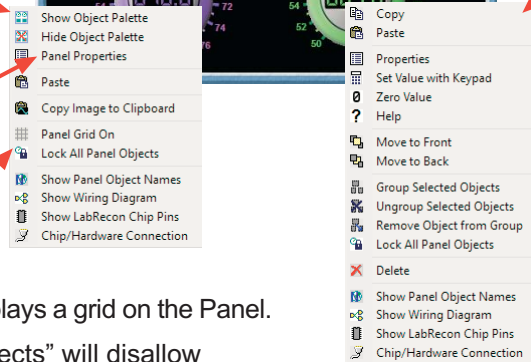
Show Object Palette
Hide Object Palette
Panel Properties
Paste
Copy Image to Clipboard
Panel Grid On
Lock All Panel Objects
Show Panel Object Names
Show Wiring Diagram
Show LabRecon Chip Pins
Chip/Hardware Connection

72
76
54
52
50

lays a grid on the Panel.

ects" will disallow

Copy
Paste
Properties
Set Value with Keypad
Zero Value
Help
Move to Front
Move to Back
Group Selected Objects
Ungroup Selected Objects
Remove Object from Group
Lock All Panel Objects
Delete
Show Panel Object Names
Show Wiring Diagram
Show LabRecon Chip Pins
Chip/Hardware Connection